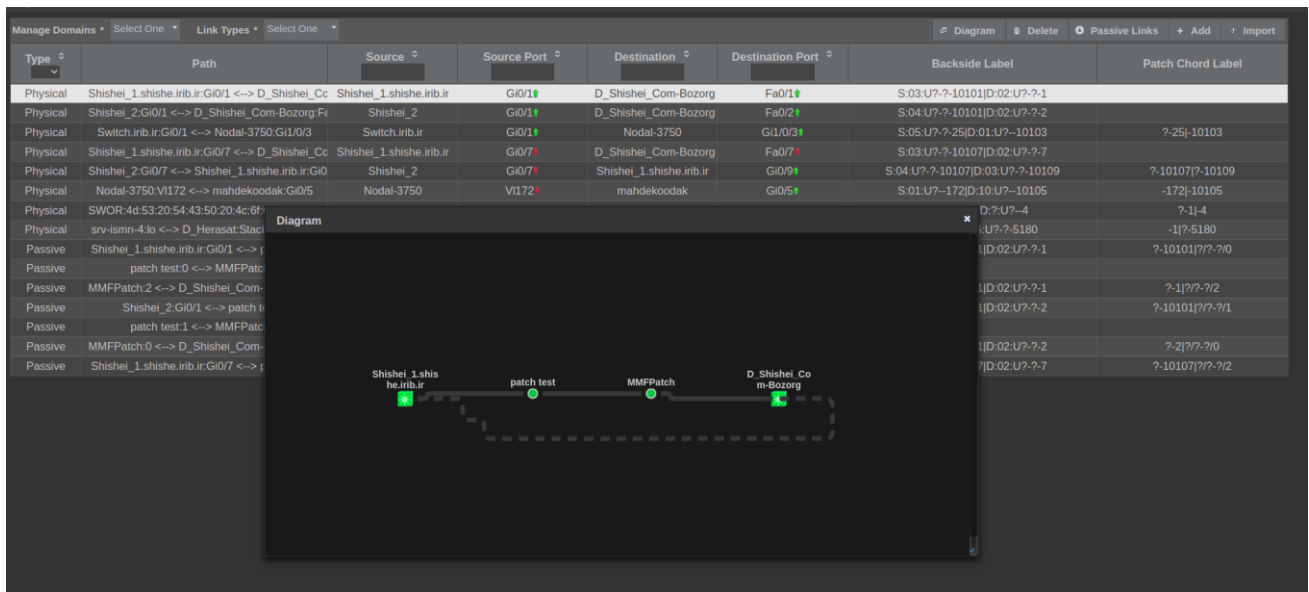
Manage Domains * Select One Link Types * Select One

Diagram Delete Passive Links + Add Import

| Type | Path | Source | Source Port | Destination | Destination Port | Backside Label | Patch Chord Label |
|---|---|---|---|---|---|---|---|
| Physical | Shishei_1.shishe.irib.ir:Gi0/1 <--> D_Shishei_Cc | Shishei_1.shishe.irib.ir | Gi0/1 | D_Shishei_Com-Bozorg | Fa0/1 | S:03:U?-?-10101\|D:02:U?-?-1 | |
| Physical | Shishei_2:Gi0/1 <--> D_Shishei_Com-Bozorg:Fa | Shishei_2 | Gi0/1 | D_Shishei_Com-Bozorg | Fa0/2 | S:04:U?-?-10101\|D:02:U?-?-2 | |
| Physical | Switch.irib.ir:Gi0/1 <--> Nodal-3750:Gi1/0/3 | Switch.irib.ir | Gi0/1 | Nodal-3750 | Gi1/0/3 | S:05:U?-?-25\|D:01:U?--10103 | ?-25\|-10103 |
| Physical | Shishei_1.shishe.irib.ir:Gi0/7 <--> D_Shishei_Cc | Shishei_1.shishe.irib.ir | Gi0/7 | D_Shishei_Com-Bozorg | Fa0/7 | S:03:U?-?-10107\|D:02:U?-?-7 | |
| Physical | Shishei_2:Gi0/7 <--> Shishei_1.shishe.irib.ir:Gi0 | Shishei_2 | Gi0/7 | Shishei_1.shishe.irib.ir | Gi0/9 | S:04:U?-?-10107\|D:03:U?-?-10109 | ?-10107\|?-10109 |
| Physical | Nodal-3750:Vl172 <--> mahdekoodak:Gi0/5 | Nodal-3750 | Vl172 | mahdekoodak | Gi0/5 | S:01:U?--172\|D:10:U?--10105 | -172\|-10105 |
| Physical | SWOR:4d:53:20:54:43:50:20:4c:6f: | | | | | D:?:U?--4 | ?-1\|-4 |
| Physical | srv-ismn-4:lo <--> D_Herasat:Stac | | | | | :U?-?-5180 | -1\|?-5180 |
| Passive | Shishei_1.shishe.irib.ir:Gi0/1 <--> | | | | | 1\|D:02:U?-?-1 | ?-10101\|?/?-?/0 |
| Passive | patch test:0 <--> MMFPatc | | | | | | |
| Passive | MMFPatch:2 <--> D_Shishei_Com- | | | | | 1\|D:02:U?-?-1 | ?-1\|?/?-?/2 |
| Passive | Shishei_2:Gi0/1 <--> patch t | | | | | 1\|D:02:U?-?-2 | ?-10101\|?/?-?/1 |
| Passive | patch test:1 <--> MMFPatc | | | | | | |
| Passive | MMFPatch:0 <--> D_Shishei_Com- | | | | | 1\|D:02:U?-?-2 | ?-2\|?/?-?/0 |
| Passive | Shishei_1.shishe.irib.ir:Gi0/7 <--> | | | | | 7\|D:02:U?-?-7 | ?-10107\|?/?-?/2 |

Diagram ×

Shishei_1.shishe.irib.ir
patch test
MMFPatch
D_Shishei_Com-Bozorg